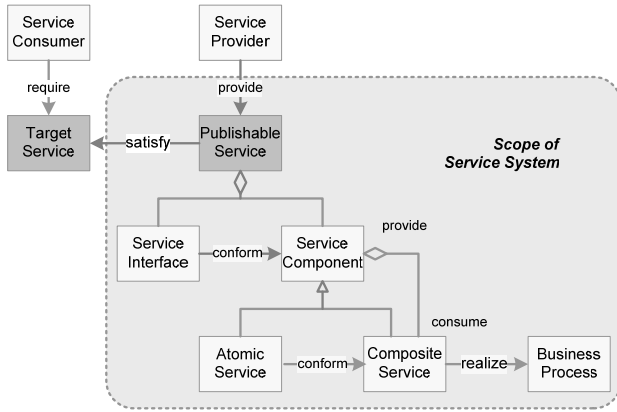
Service Consumer

Service Provider

require

provide

Target Service

satisfy

Publishable Service

Scope of Service System

provide

Service Interface

conform

Service Component

consume

Atomic Service

conform

Composite Service

realize

Business Process